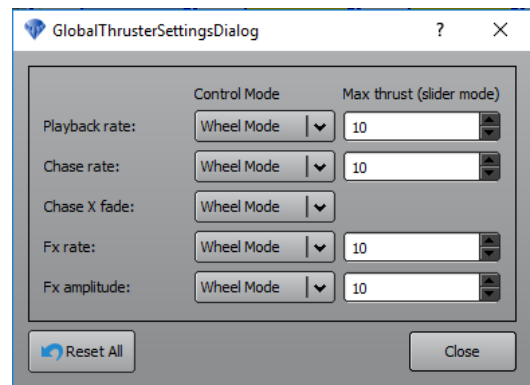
GlobalThrusterSettingsDialog ? ×

| | Control Mode | Max thrust (slider mode) |
|---|---|---|
| Playback rate: | Wheel Mode | 10 |
| Chase rate: | Wheel Mode | 10 |
| Chase X fade: | Wheel Mode | |
| Fx rate: | Wheel Mode | 10 |
| Fx amplitude: | Wheel Mode | 10 |

Reset All

Close